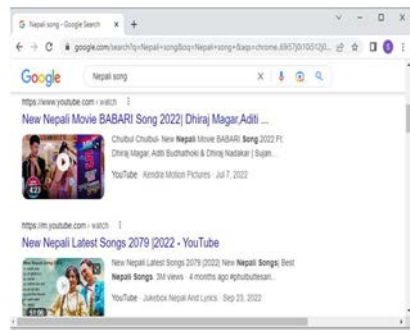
G Nepali song - Google Search × +

← → C google.com/search?q=Nepali+song&oq=Nepali+song+&aqs=chrome.69i57j0i10i512j0...

Google Nepali song

https://www.youtube.com › watch ⋮

New Nepali Movie BABARI Song 2022| Dhiraj Magar,Aditi ...

Chubul Chubul- New Nepali Movie BABARI Song 2022 Ft. Dhiraj Magar, Aditi Budhathoki & Dhiraj Nadakar | Sujan...

YouTube · Kendra Motion Pictures · Jul 7, 2022

4:23

https://m.youtube.com › watch ⋮

New Nepali Latest Songs 2079 |2022 - YouTube

New Nepali Latest Songs 2079 (2022) New Nepali Songs| Best Nepali Songs. 3M views · 4 months ago #phulbuttesari...

YouTube · Jukebox Nepal And Lyrics · Sep 23, 2022

58:06